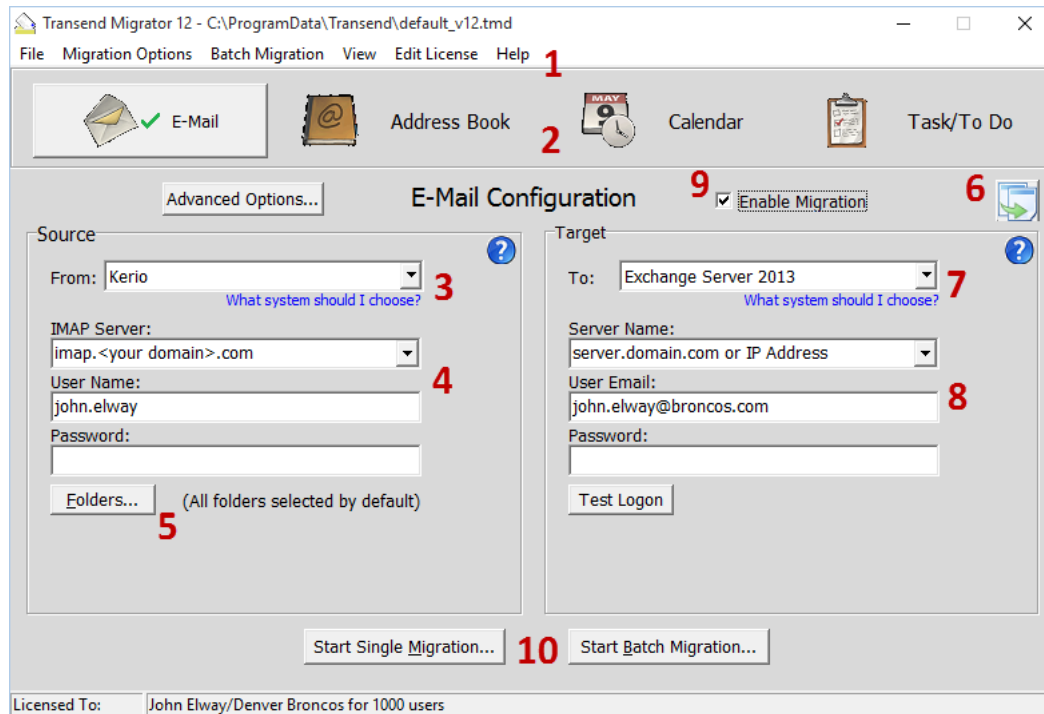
Transend Migrator 12 - C:\ProgramData\Transend\default_v12.tmd

File Migration Options Batch Migration View Edit License Help 1

E-Mail Address Book Calendar Task/To Do

2

MAY 9

Advanced Options... E-Mail Configuration 9 Enable Migration 6

Source

From: Kerio 3

What system should I choose?

IMAP Server:

imap.<your domain>.com 4

User Name:

john.elway

Password:

Folders... (All folders selected by default)

5

Target

To: Exchange Server 2013 7

What system should I choose?

Server Name:

server.domain.com or IP Address

User Email: 8

john.elway@broncos.com

Password:

Test Logon

Start Single Migration... 10 Start Batch Migration...

Licensed To: John Elway/Denver Broncos for 1000 users